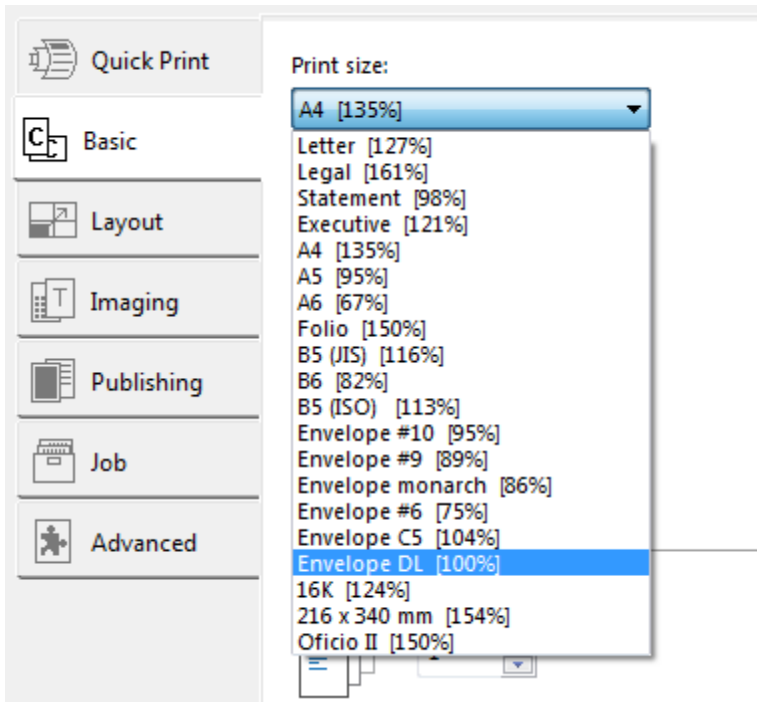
Quick Print
Basic
Layout
Imaging
Publishing
Job
Advanced

Print size:
A4 [135%]
Letter [127%]
Legal [161%]
Statement [98%]
Executive [121%]
A4 [135%]
A5 [95%]
A6 [67%]
Folio [150%]
B5 (JIS) [116%]
B6 [82%]
B5 (ISO) [113%]
Envelope #10 [95%]
Envelope #9 [89%]
Envelope monarch [86%]
Envelope #6 [75%]
Envelope C5 [104%]
Envelope DL [100%]
16K [124%]
216 x 340 mm [154%]
Oficio II [150%]